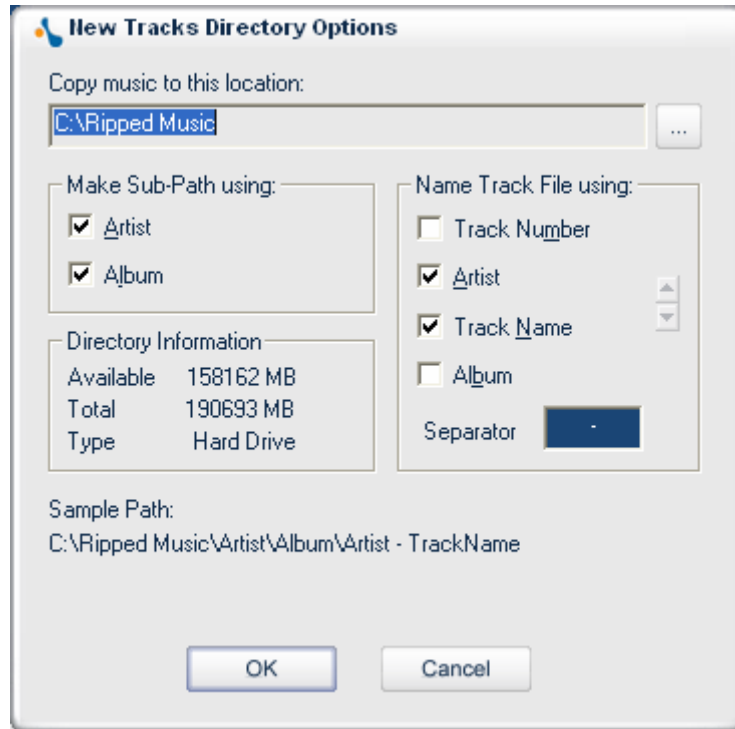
New Tracks Directory Options

Copy music to this location:

C:\Ripped Music

...

Make Sub-Path using:

Artist

Album

Name Track File using:

Track Number

Artist

Track Name

Album

Separator

-

Directory Information

| Available | 158162 MB |
|---|---|
| Total | 190693 MB |
| Type | Hard Drive |

Sample Path:

C:\Ripped Music\Artist\Album\Artist - TrackName

OK

Cancel